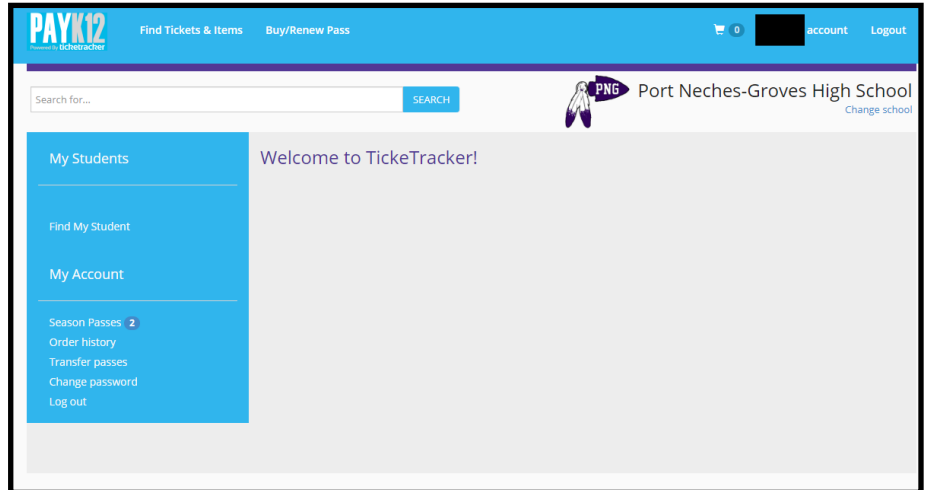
PAYK12
Powered by ticketracker

Find Tickets & Items
Buy/Renew Pass

0
account
Logout

Search for...
SEARCH

PNG
Port Neches-Groves High School
Change school

My Students

Find My Student

My Account

Season Passes 2
Order history
Transfer passes
Change password
Log out

Welcome to TickeTracker!